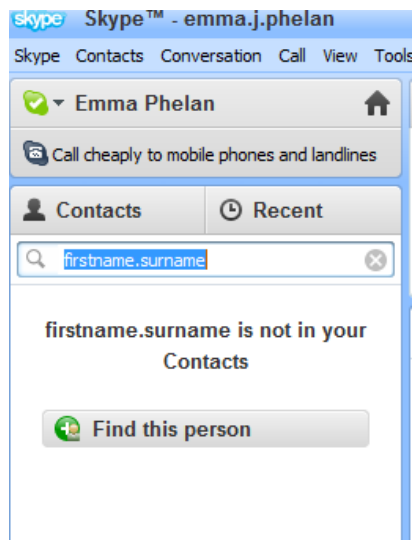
skype Skype™ - emma.j.phelan

Skype Contacts Conversation Call View Tools

Emma Phelan

Call cheaply to mobile phones and landlines

Contacts Recent

firstname.surname

firstname.surname is not in your Contacts

Find this person